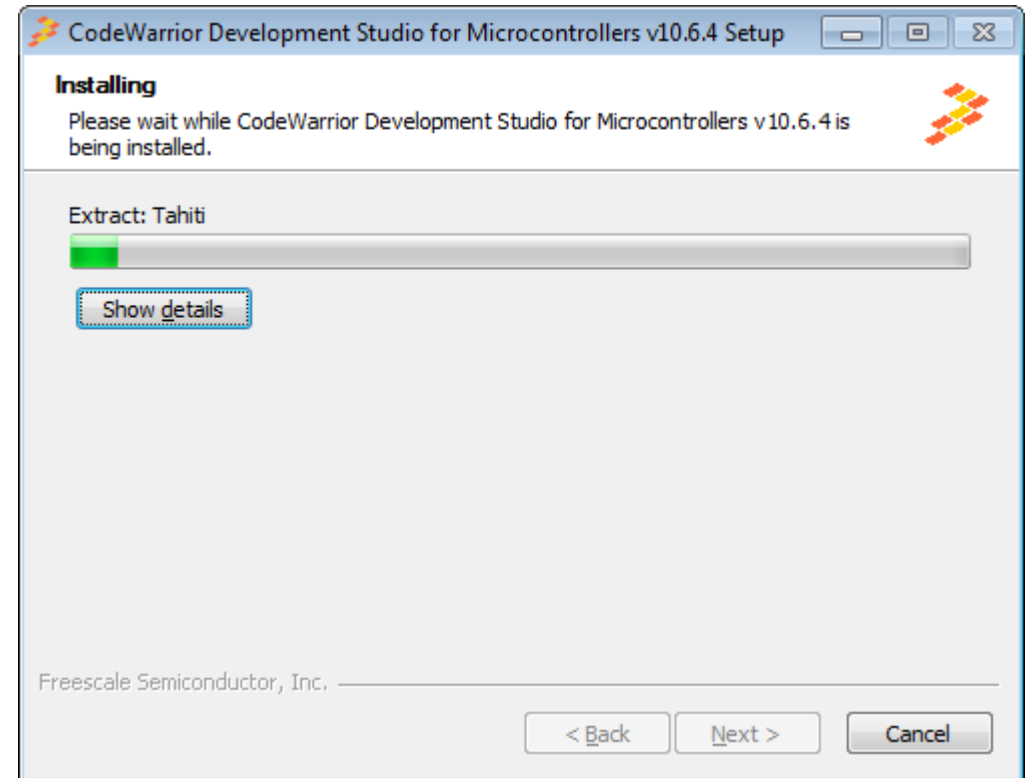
CodeWarrior Development Studio for Microcontrollers v10.6.4 Setup

Installing
Please wait while CodeWarrior Development Studio for Microcontrollers v10.6.4 is being installed.

Extract: Tahiti

Show details

Freescale Semiconductor, Inc.

< Back
Next >
Cancel